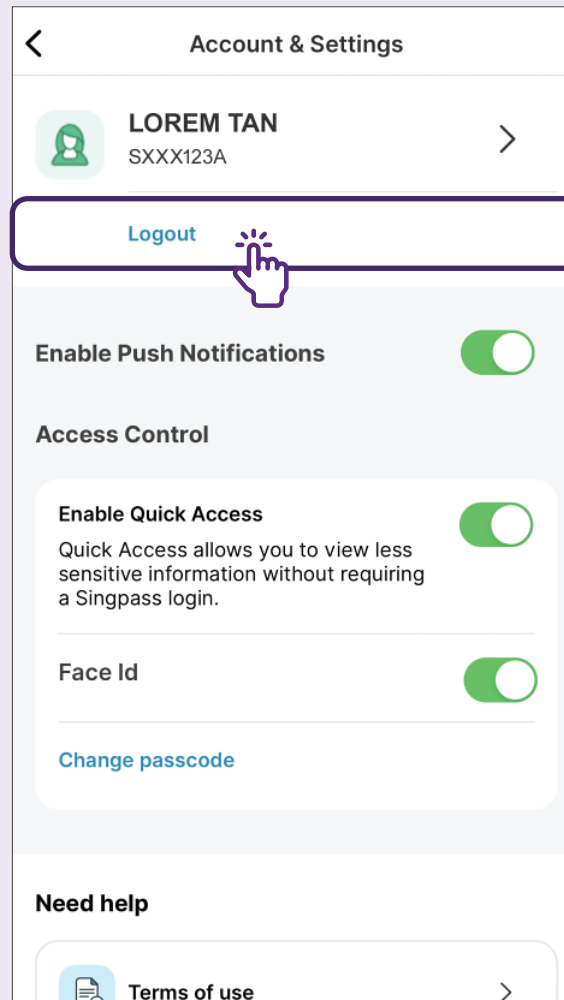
Account & Settings

LOREM TAN
SXXX123A

Logout

Enable Push Notifications

Access Control

Enable Quick Access
Quick Access allows you to view less sensitive information without requiring a Singpass login.

Face Id

Change passcode

Need help

Terms of use